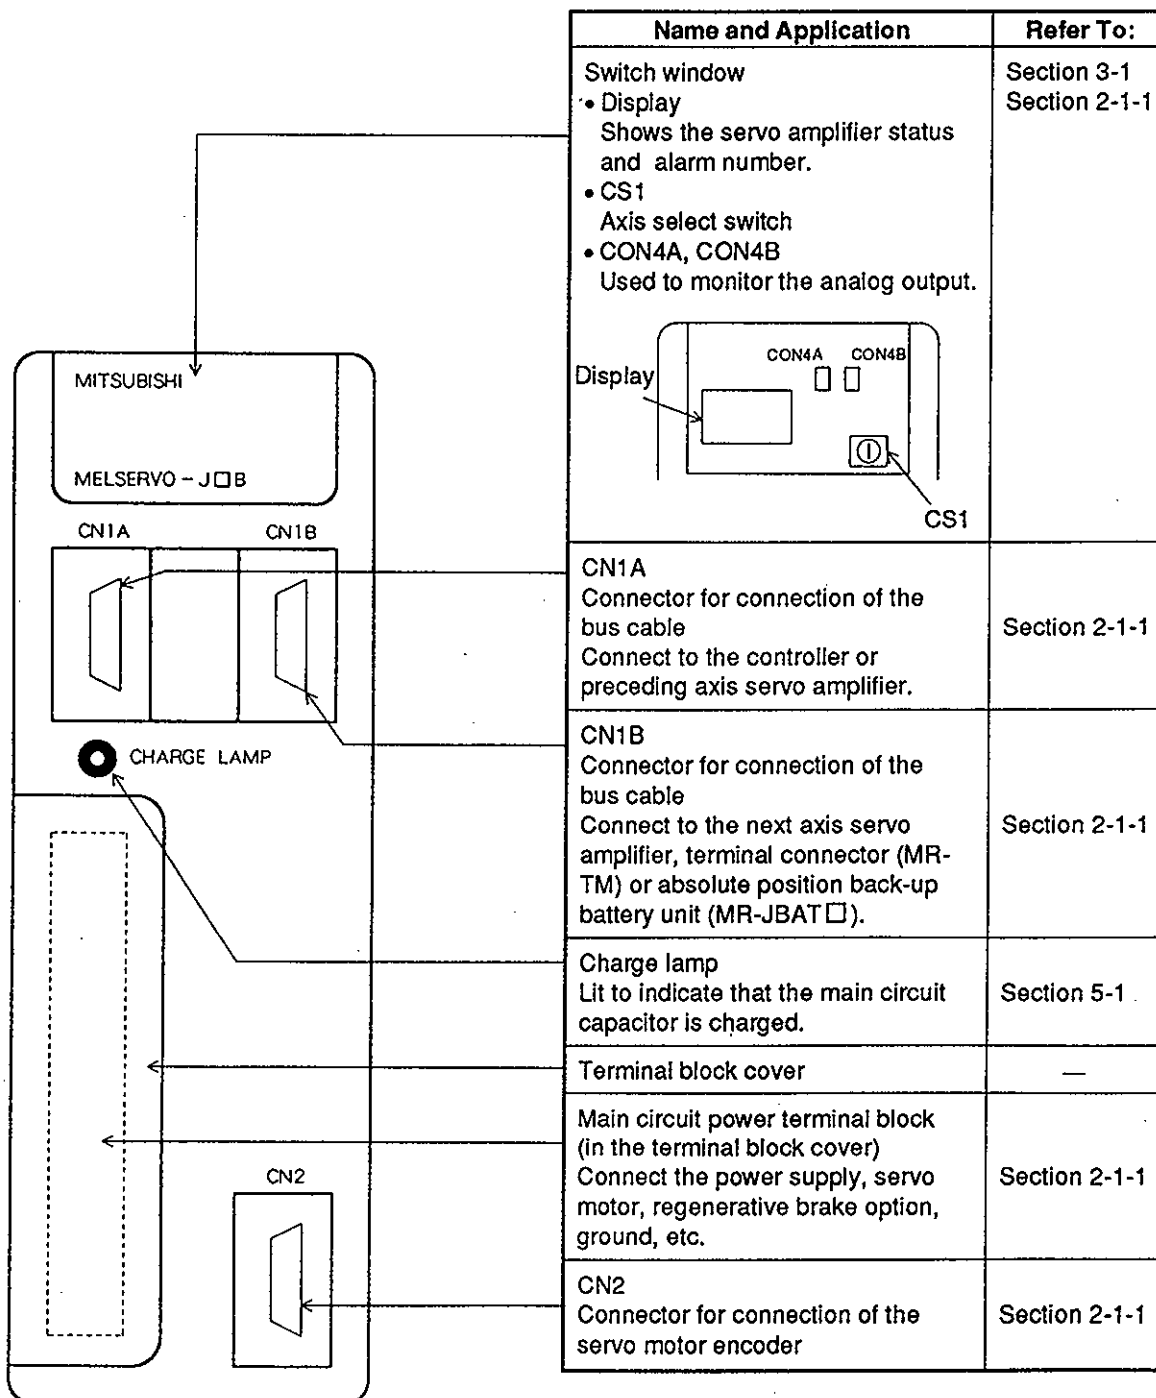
MITSUBISHI

MELSERVO – J□B

CN1A

CN1B

CHARGE LAMP

CN2

| Name and Application | Refer To: |
|---|---|
| Switch window<br>• Display<br>Shows the servo amplifier status and alarm number.<br>• CS1<br>Axis select switch<br>• CON4A, CON4B<br>Used to monitor the analog output.<br>Display CON4A CON4B CS1 | Section 3-1<br>Section 2-1-1 |
| CN1A<br>Connector for connection of the bus cable<br>Connect to the controller or preceding axis servo amplifier. | Section 2-1-1 |
| CN1B<br>Connector for connection of the bus cable<br>Connect to the next axis servo amplifier, terminal connector (MR-TM) or absolute position back-up battery unit (MR-JBAT□). | Section 2-1-1 |
| Charge lamp<br>Lit to indicate that the main circuit capacitor is charged. | Section 5-1 |
| Terminal block cover | — |
| Main circuit power terminal block (in the terminal block cover)<br>Connect the power supply, servo motor, regenerative brake option, ground, etc. | Section 2-1-1 |
| CN2<br>Connector for connection of the servo motor encoder | Section 2-1-1 |